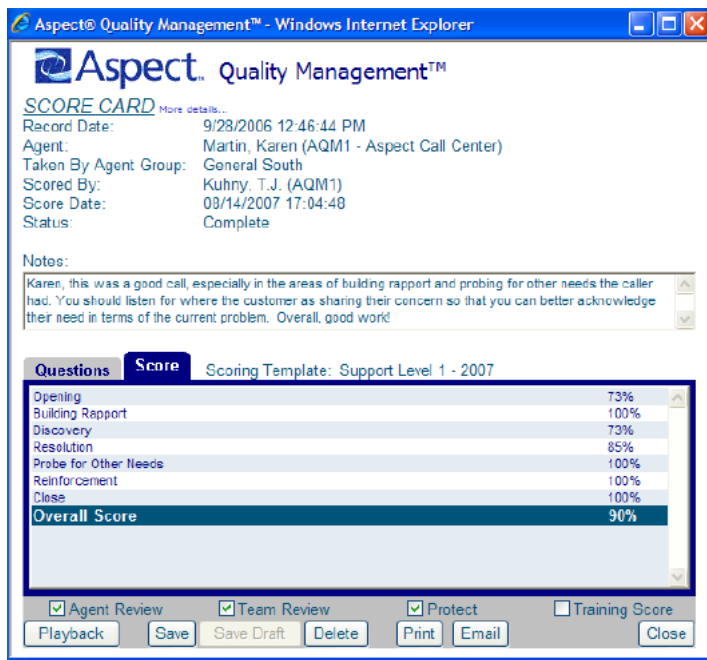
Aspect® Quality Management™ - Windows Internet Explorer

Aspect. Quality Management™

SCORE CARD More details...

| | |
|---|---|
| Record Date: | 9/28/2006 12:46:44 PM |
| Agent: | Martin, Karen (AQM1 - Aspect Call Center) |
| Taken By Agent Group: | General South |
| Scored By: | Kuhny. T.J. (AQM1) |
| Score Date: | 08/14/2007 17:04:48 |
| Status: | Complete |

Notes:
Karen, this was a good call, especially in the areas of building rapport and probing for other needs the caller had. You should listen for where the customer as sharing their concern so that you can better acknowledge their need in terms of the current problem. Overall, good work!

Questions Score Scoring Template: Support Level 1 - 2007

| | |
|---|---|
| Opening | 73% |
| Building Rapport | 100% |
| Discovery | 73% |
| Resolution | 85% |
| Probe for Other Needs | 100% |
| Reinforcement | 100% |
| Close | 100% |
| Overall Score | 90% |

Agent Review Team Review Protect Training Score

Playback Save Save Draft Delete Print Email Close